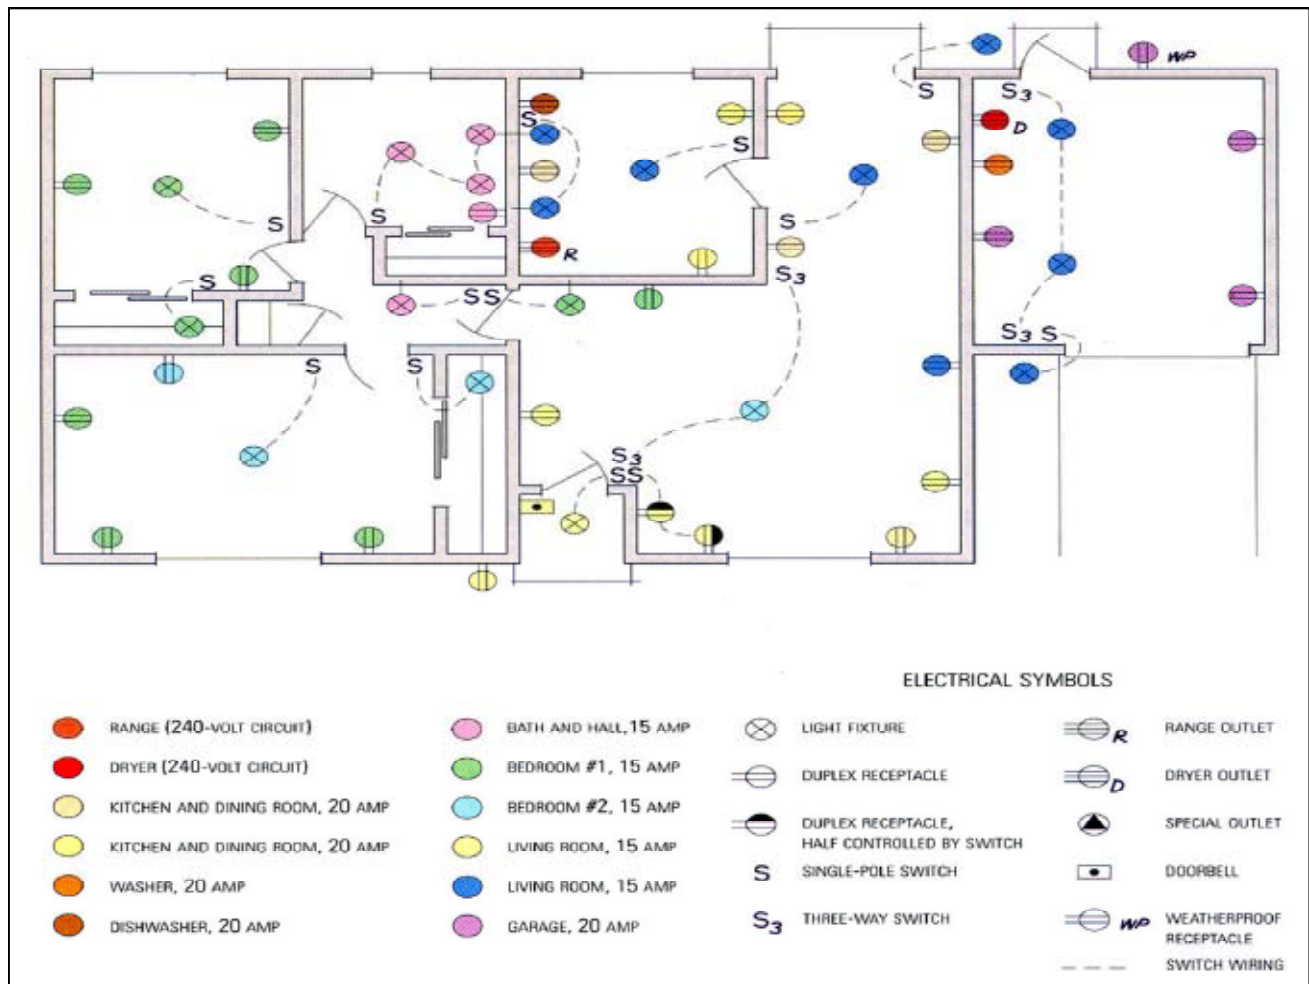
S
S
S
S
S
SS
S
S
S
R
S
S
$S_3$
S
$S_3$
D
$S_3$ S
$S_3$
SS
WP

ELECTRICAL SYMBOLS

RANGE (240-VOLT CIRCUIT)
DRYER (240-VOLT CIRCUIT)
KITCHEN AND DINING ROOM, 20 AMP
KITCHEN AND DINING ROOM, 20 AMP
WASHER, 20 AMP
DISHWASHER, 20 AMP

BATH AND HALL, 15 AMP
BEDROOM #1, 15 AMP
BEDROOM #2, 15 AMP
LIVING ROOM, 15 AMP
LIVING ROOM, 15 AMP
GARAGE, 20 AMP

LIGHT FIXTURE
DUPLEX RECEPTACLE
DUPLEX RECEPTACLE, HALF CONTROLLED BY SWITCH
S SINGLE-POLE SWITCH
$S_3$ THREE-WAY SWITCH

R RANGE OUTLET
D DRYER OUTLET
SPECIAL OUTLET
DOORBELL
WP WEATHERPROOF RECEPTACLE
SWITCH WIRING